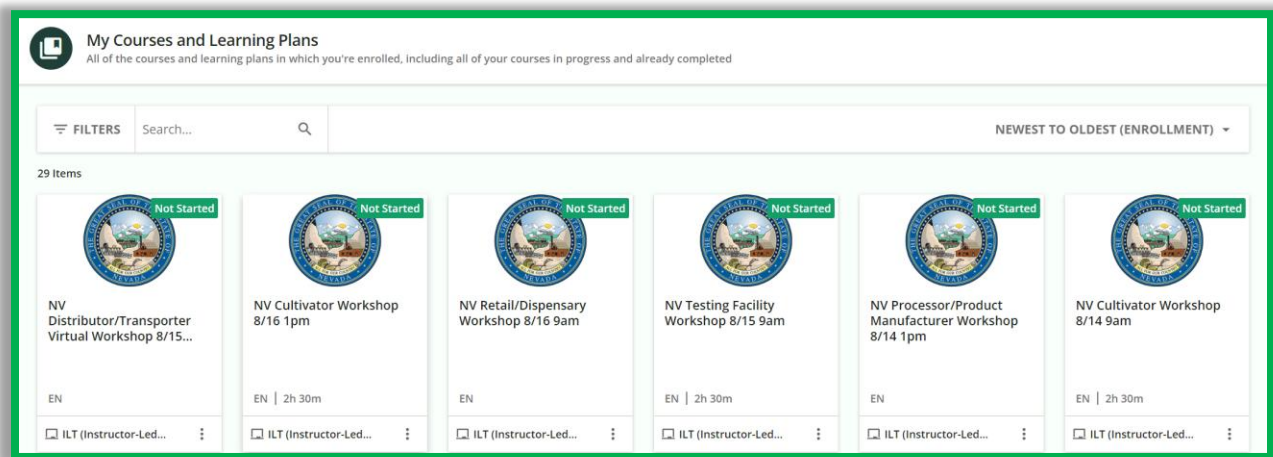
My Courses and Learning Plans
All of the courses and learning plans in which you're enrolled, including all of your courses in progress and already completed

FILTERS
Search...
NEWEST TO OLDEST (ENROLLMENT)

29 Items

Not Started
NV Distributor/Transporter Virtual Workshop 8/15...
EN
ILT (Instructor-Led...

Not Started
NV Cultivator Workshop 8/16 1pm
EN | 2h 30m
ILT (Instructor-Led...

Not Started
NV Retail/Dispensary Workshop 8/16 9am
EN
ILT (Instructor-Led...

Not Started
NV Testing Facility Workshop 8/15 9am
EN | 2h 30m
ILT (Instructor-Led...

Not Started
NV Processor/Product Manufacturer Workshop 8/14 1pm
EN
ILT (Instructor-Led...

Not Started
NV Cultivator Workshop 8/14 9am
EN | 2h 30m
ILT (Instructor-Led...